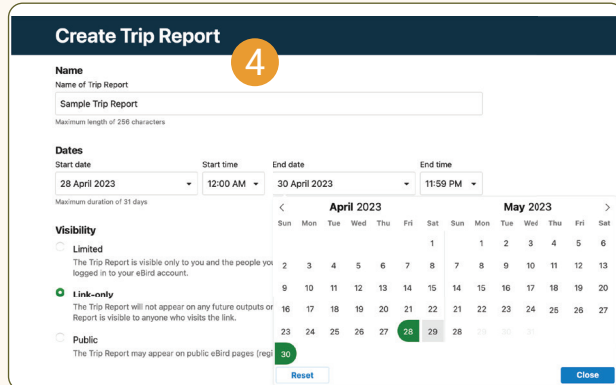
Create Trip Report

4

Name
Name of Trip Report
Sample Trip Report
Maximum length of 256 characters

Dates
Start date
28 April 2023
Start time
12:00 AM
End date
30 April 2023
End time
11:59 PM
Maximum duration of 31 days

Visibility
Limited
The Trip Report is visible only to you and the people you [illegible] logged in to your eBird account.
Link-only
The Trip Report will not appear on any future outputs or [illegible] Report is visible to anyone who visits the link.
Public
The Trip Report may appear on public eBird pages [regi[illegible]

April 2023

| Sun | Mon | Tue | Wed | Thu | Fri | Sat |
|---|---|---|---|---|---|---|
| | | | | | | 1 |
| 2 | 3 | 4 | 5 | 6 | 7 | 8 |
| 9 | 10 | 11 | 12 | 13 | 14 | 15 |
| 16 | 17 | 18 | 19 | 20 | 21 | 22 |
| 23 | 24 | 25 | 26 | 27 | 28 | 29 |
| 30 | | | | | | |

May 2023

| Sun | Mon | Tue | Wed | Thu | Fri | Sat |
|---|---|---|---|---|---|---|
| | 1 | 2 | 3 | 4 | 5 | 6 |
| 7 | 8 | 9 | 10 | 11 | 12 | 13 |
| 14 | 15 | 16 | 17 | 18 | 19 | 20 |
| 21 | 22 | 23 | 24 | 25 | 26 | 27 |
| 28 | 29 | 30 | 31 | | | |

Reset
Close